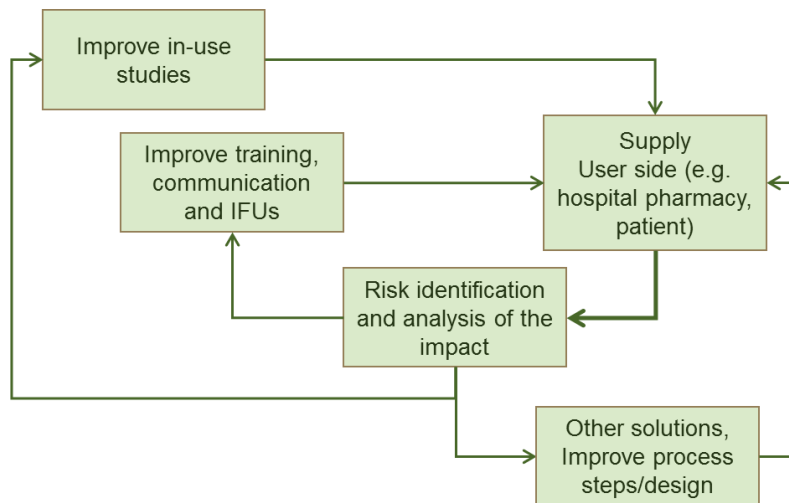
Improve in-use studies

Improve training, communication and IFUs

Supply
User side (e.g. hospital pharmacy, patient)

Risk identification and analysis of the impact

Other solutions, Improve process steps/design